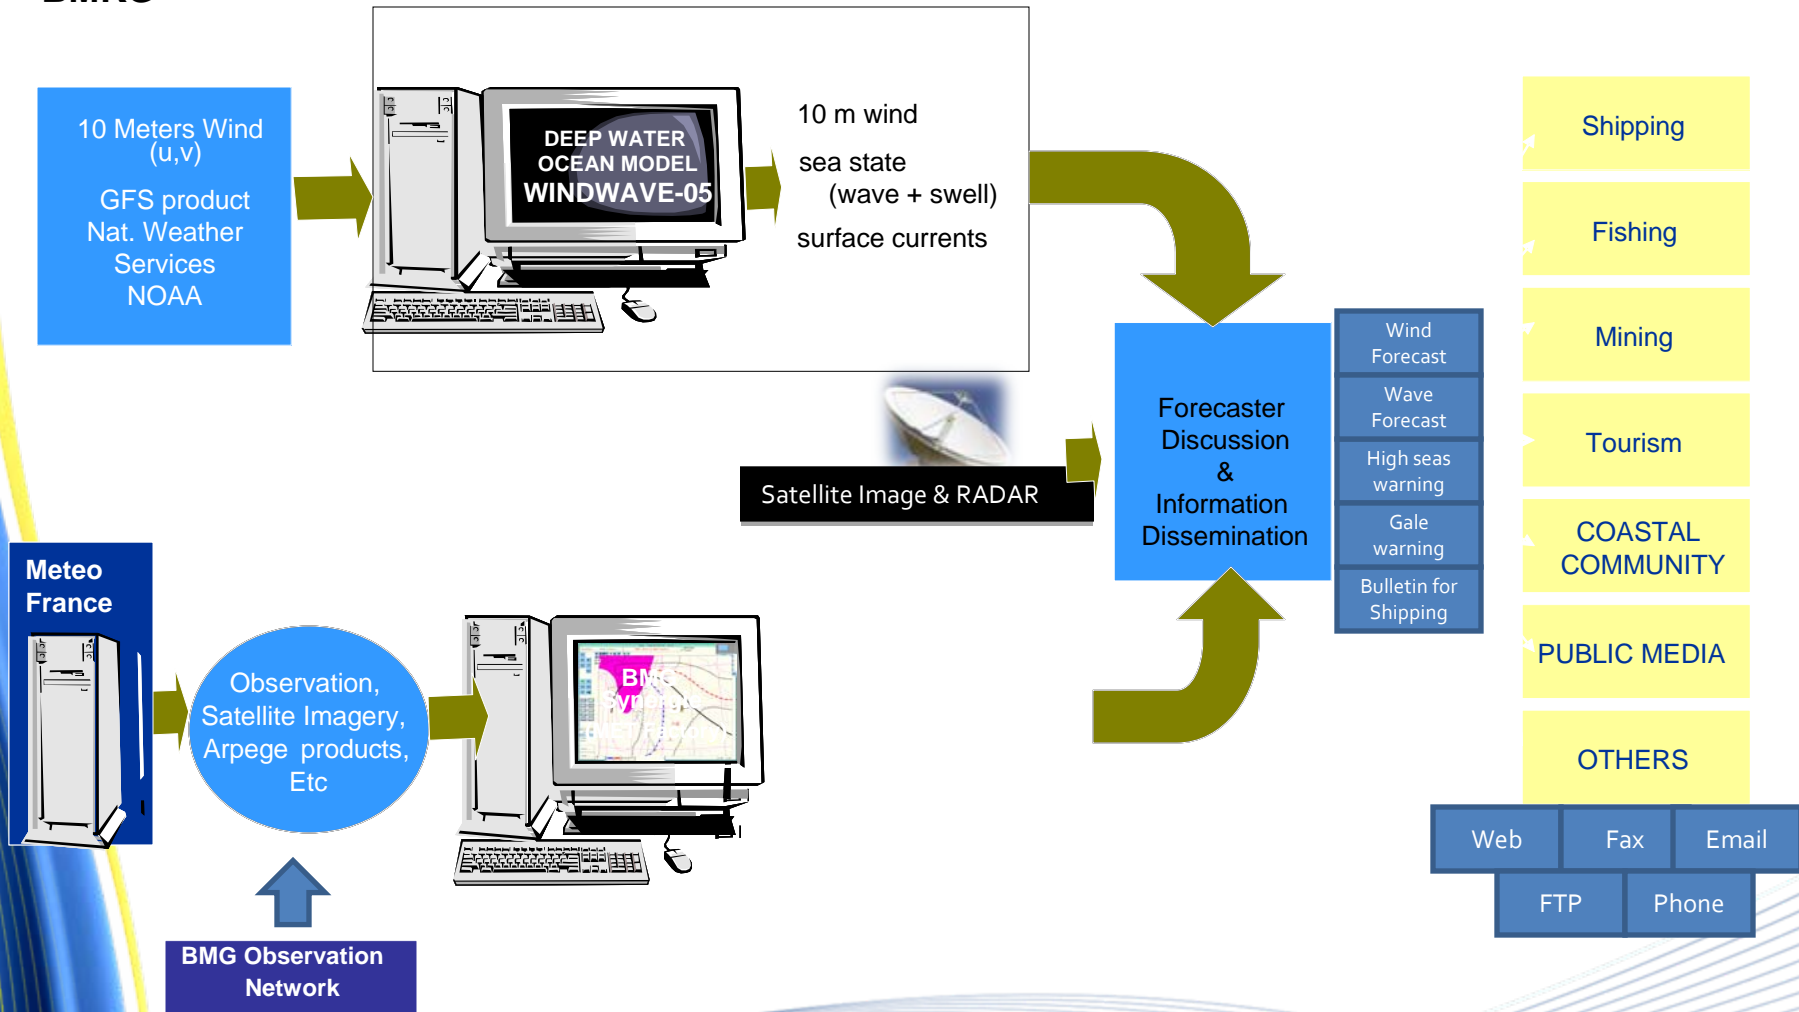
BMKG

10 Meters Wind (u,v)

GFS product Nat. Weather Services NOAA

DEEP WATER OCEAN MODEL WINDWAVE-05

10 m wind

sea state (wave + swell)

surface currents

Satellite Image & RADAR

Forecaster Discussion & Information Dissemination

Wind Forecast

Wave Forecast

High seas warning

Gale warning

Bulletin for Shipping

Shipping

Fishing

Mining

Tourism

COASTAL COMMUNITY

PUBLIC MEDIA

OTHERS

Web

Fax

Email

FTP

Phone

Meteo France

Observation, Satellite Imagery, Arpege products, Etc

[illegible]

BMG Observation Network